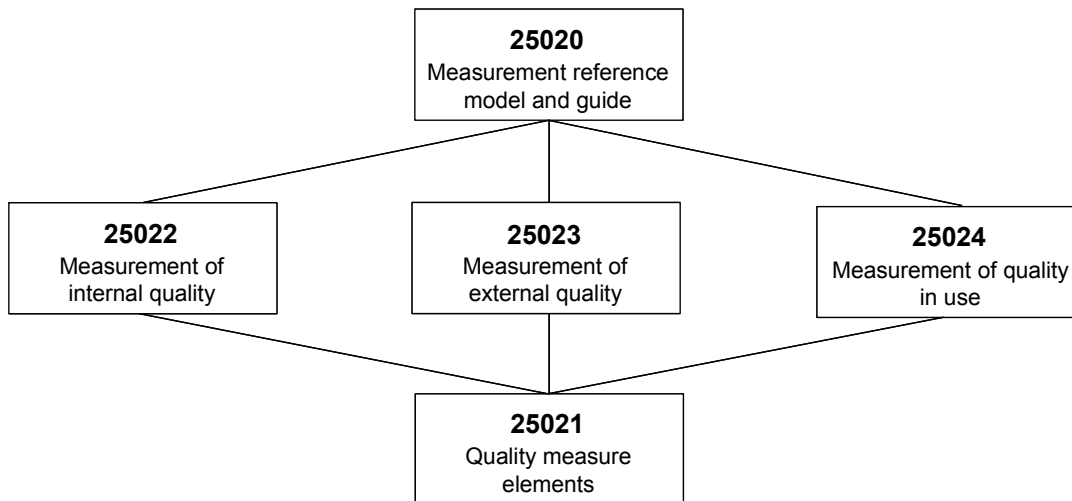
**25020**
Measurement reference model and guide

**25022**
Measurement of internal quality

**25023**
Measurement of external quality

**25024**
Measurement of quality in use

**25021**
Quality measure elements